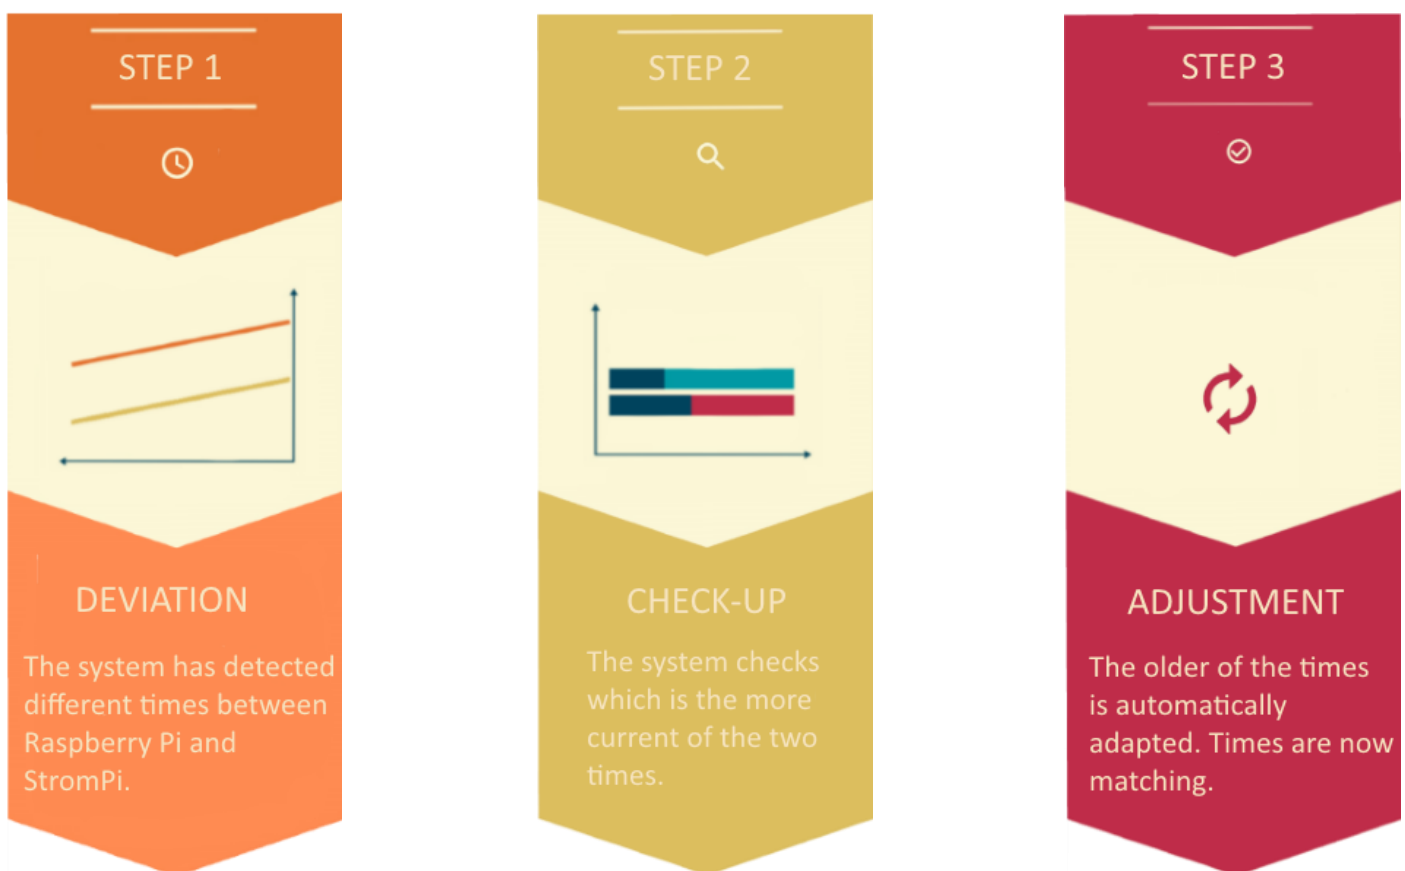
STEP 1

DEVIATION

The system has detected different times between Raspberry Pi and StromPi.

STEP 2

CHECK-UP

The system checks which is the more current of the two times.

STEP 3

ADJUSTMENT

The older of the times is automatically adapted. Times are now matching.